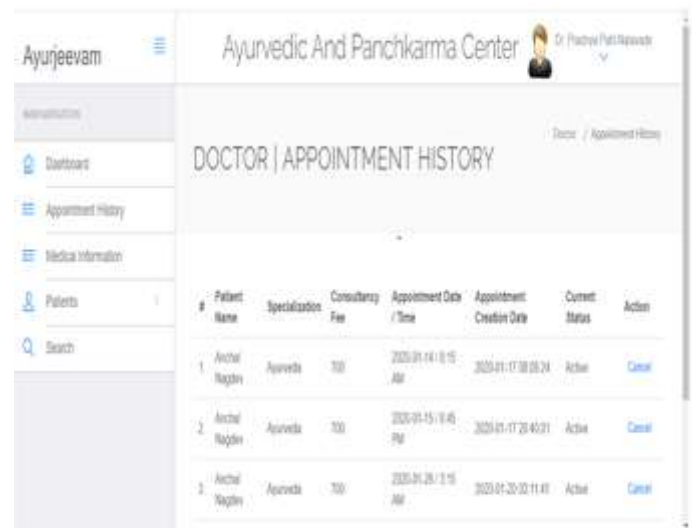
Ayurjeevam

Ayurvedic And Panchkarma Center

Dr. Prachee Patil Nalawade

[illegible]

Dashboard

Appointment History

Medical Information

Patients

Search

DOCTOR | APPOINTMENT HISTORY

Doctor / Appointment History

| # | Patient Name | Specialization | Consultancy Fee | Appointment Date / Time | Appointment Creation Date | Current Status | Action |
|---|---|---|---|---|---|---|---|
| 1 | Anchal Nagdev | Ayurveda | 700 | 2020-01-14 / 8:15 AM | 2020-01-17 08:05:24 | Active | Cancel |
| 2 | Anchal Nagdev | Ayurveda | 700 | 2020-01-15 / 8:45 PM | 2020-01-17 20:40:31 | Active | Cancel |
| 3 | Anchal Nagdev | Ayurveda | 700 | 2020-01-28 / 3:15 AM | 2020-01-20 20:11:41 | Active | Cancel |